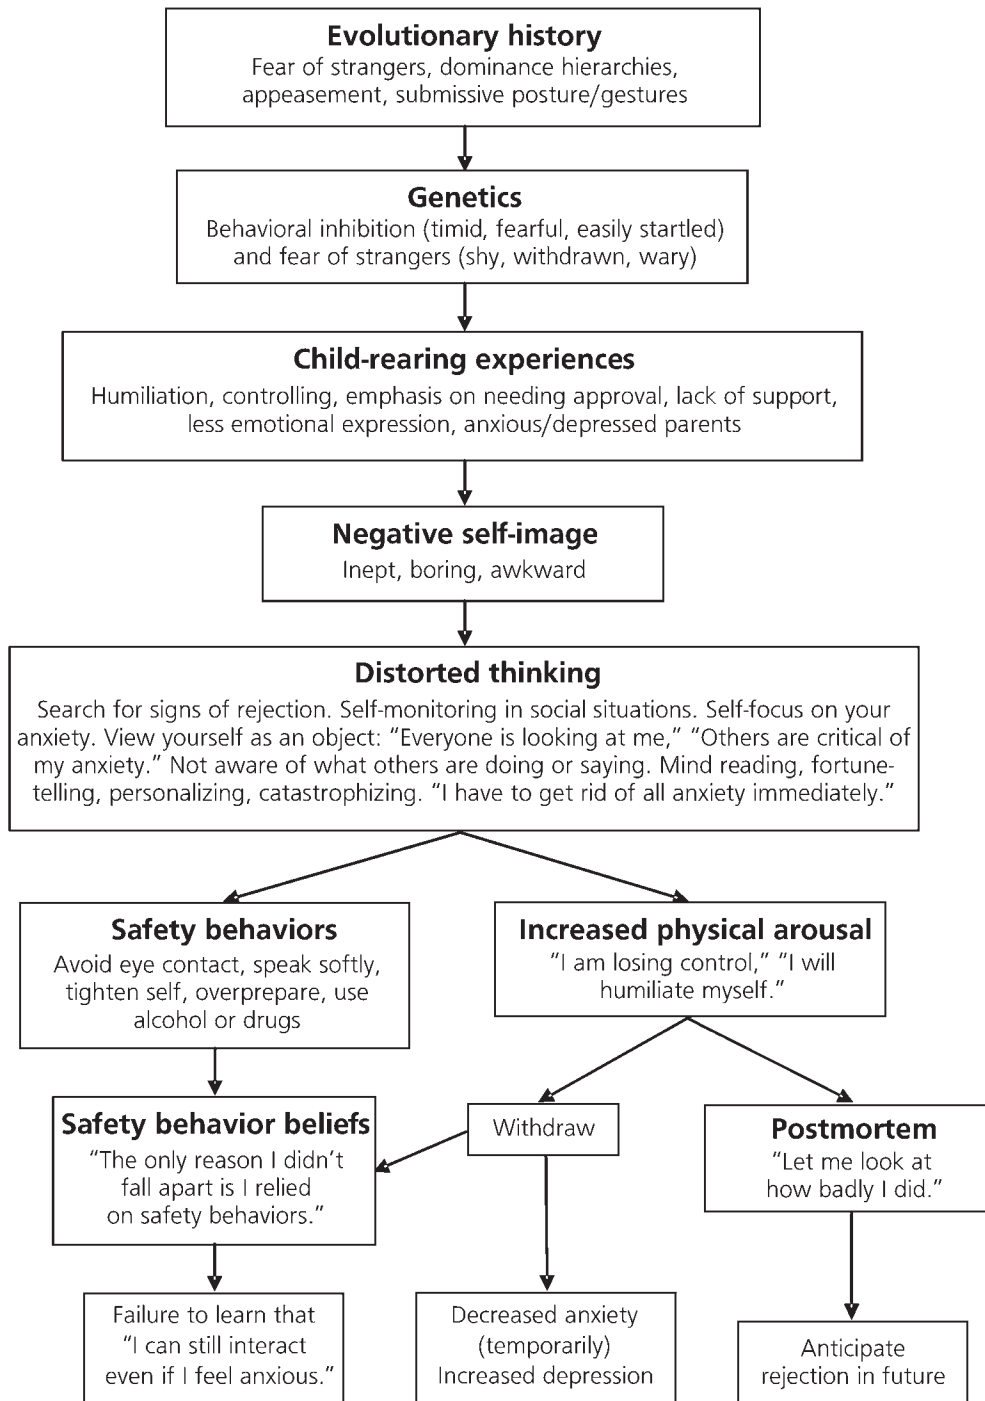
Evolutionary history
Fear of strangers, dominance hierarchies, appeasement, submissive posture/gestures

Genetics
Behavioral inhibition (timid, fearful, easily startled) and fear of strangers (shy, withdrawn, wary)

Child-rearing experiences
Humiliation, controlling, emphasis on needing approval, lack of support, less emotional expression, anxious/depressed parents

Negative self-image
Inept, boring, awkward

Distorted thinking
Search for signs of rejection. Self-monitoring in social situations. Self-focus on your anxiety. View yourself as an object: “Everyone is looking at me,” “Others are critical of my anxiety.” Not aware of what others are doing or saying. Mind reading, fortunetelling, personalizing, catastrophizing. “I have to get rid of all anxiety immediately.”

Safety behaviors
Avoid eye contact, speak softly, tighten self, overprepare, use alcohol or drugs

Increased physical arousal
“I am losing control,” “I will humiliate myself.”

Safety behavior beliefs
“The only reason I didn’t fall apart is I relied on safety behaviors.”

Withdraw

Postmortem
“Let me look at how badly I did.”

Failure to learn that “I can still interact even if I feel anxious.”

Decreased anxiety (temporarily) Increased depression

Anticipate rejection in future